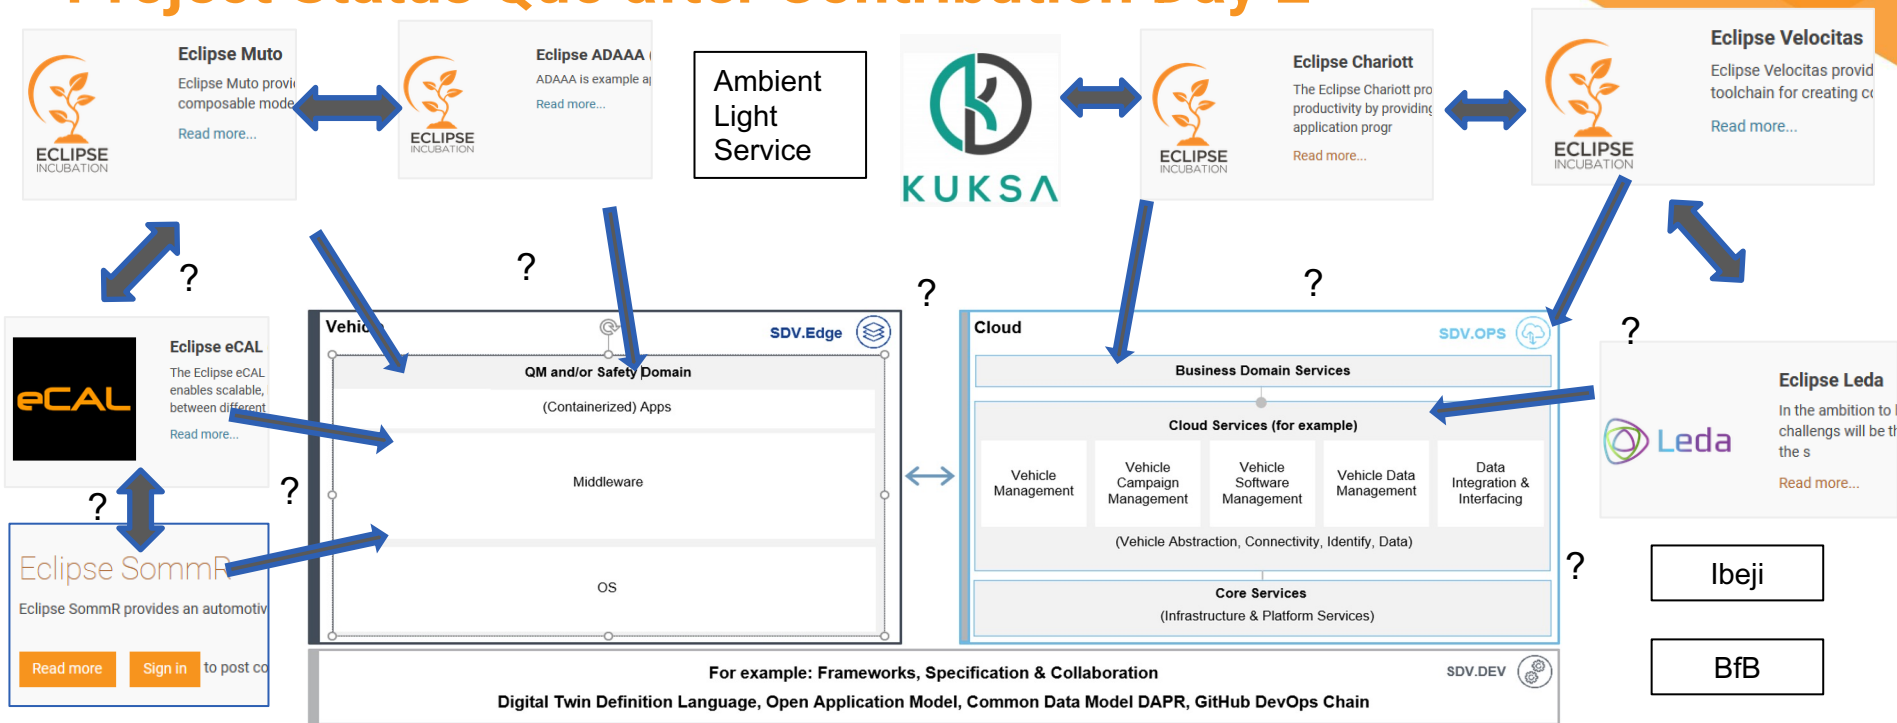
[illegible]

Eclipse Muto
Eclipse Muto provi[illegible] composable mode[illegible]
Read more...
ECLIPSE INCUBATION

ECLIPSE INCUBATION
Eclipse ADAAA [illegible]
ADAAA is example a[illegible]
Read more...

Ambient Light Service

KUKSA

ECLIPSE INCUBATION
Eclipse Chariott
The Eclipse Chariott pro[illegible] productivity by providing application progr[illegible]
Read more...

ECLIPSE INCUBATION
Eclipse Velocitas
Eclipse Velocitas provid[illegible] toolchain for creating c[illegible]
Read more...

?

?

?

?

eCAL
Eclipse eCAL
The Eclipse eCAL enables scalable, between different
Read more...

Vehic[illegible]
SDV.Edge
QM and/or Safety Domain
(Containerized) Apps
Middleware
OS

Cloud
SDV.OPS
Business Domain Services
Cloud Services (for example)
Vehicle Management
Vehicle Campaign Management
Vehicle Software Management
Vehicle Data Management
Data Integration & Interfacing
(Vehicle Abstraction, Connectivity, Identify, Data)
Core Services
(Infrastructure & Platform Services)

?

Leda
Eclipse Leda
In the ambition to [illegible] challengs will be t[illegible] the s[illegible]
Read more...

?

?

Eclipse SommR
Eclipse SommR provides an automotiv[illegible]
Read more
Sign in
to post co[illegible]

?

Ibeji

BfB

For example: Frameworks, Specification & Collaboration
SDV.DEV
Digital Twin Definition Language, Open Application Model, Common Data Model DAPR, GitHub DevOps Chain